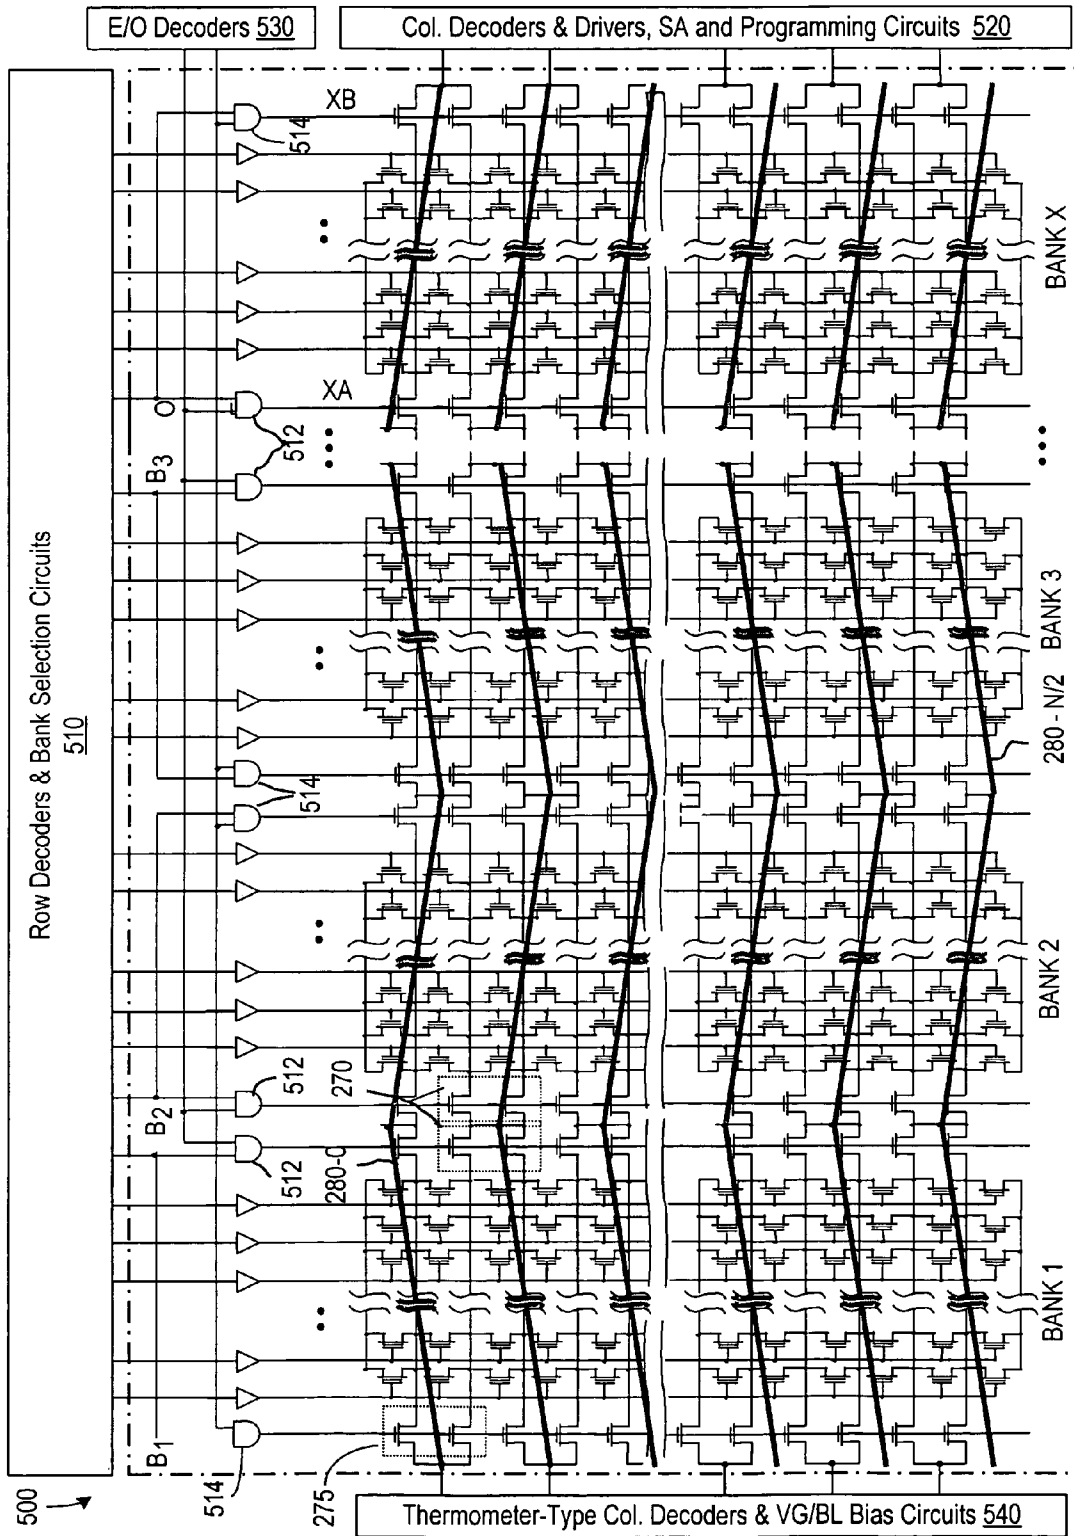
E/O Decoders 530

Col. Decoders & Drivers, SA and Programming Circuits 520

Row Decoders & Bank Selection Circuits 510

XB

514

BANK X

O

XA

512

$B_3$

BANK 3

280 - N/2

514

BANK 2

512

270

$B_2$

512

280-0

BANK 1

$B_1$

500

514

275

Thermometer-Type Col. Decoders & VG/BL Bias Circuits 540